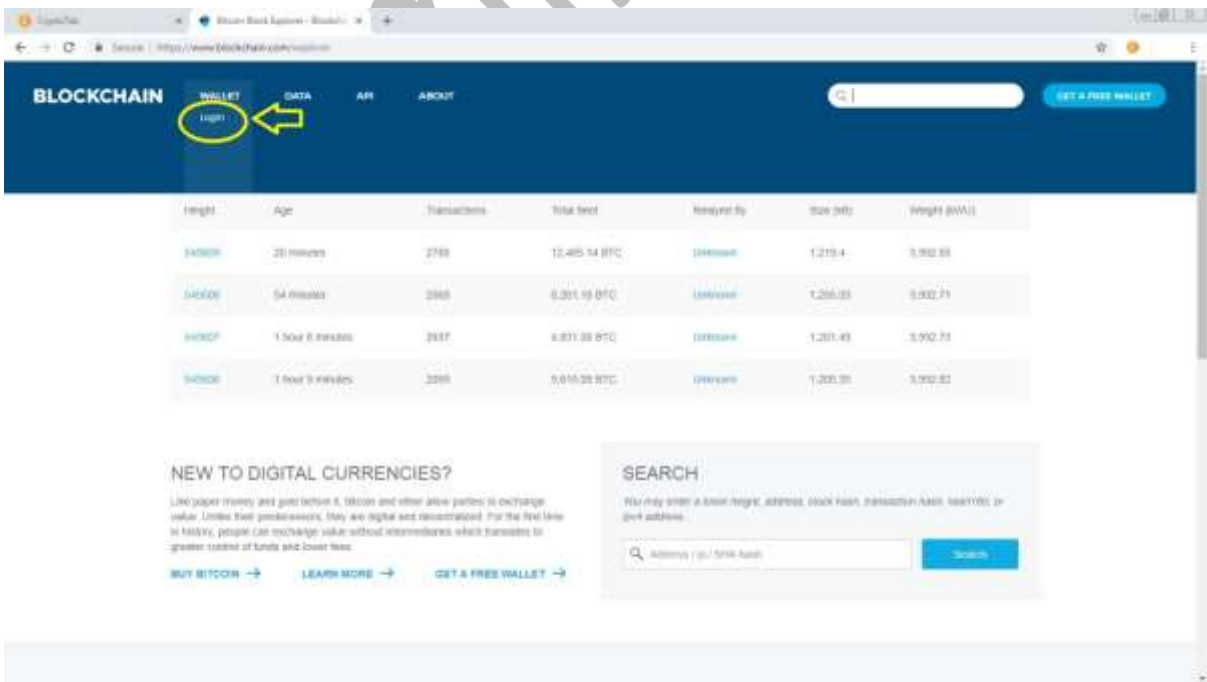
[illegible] × Bitcoin Block Explorer - Blockch × +

Secure | https://www.blockchain.com/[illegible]

BLOCKCHAIN WALLET DATA API ABOUT

Login

GET A FREE WALLET

| Height | Age | Transactions | Total Sent | Relayed By | Size (kB) | Weight (kWU) |
|---|---|---|---|---|---|---|
| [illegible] | 20 minutes | 2793 | 12,485.14 BTC | Unknown | 1,219.4 | 3,992.93 |
| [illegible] | 54 minutes | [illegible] | 8,201.16 BTC | Unknown | 1,255.03 | 3,992.71 |
| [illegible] | 1 hour 8 minutes | 2837 | 4,831.38 BTC | Unknown | 1,261.43 | 3,992.73 |
| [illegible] | 1 hour 9 minutes | 2093 | 9,610.39 BTC | Unknown | 1,205.35 | 3,992.82 |

NEW TO DIGITAL CURRENCIES?

Like paper money and gold before it, bitcoin and ether allow parties to exchange value. Unlike their predecessors, they are digital and decentralized. For the first time in history, people can exchange value without intermediaries which translates to greater control of funds and lower fees.

BUY BITCOIN → LEARN MORE → GET A FREE WALLET →

SEARCH

You may enter a block height, address, block hash, transaction hash, hash160, or ipv4 address.

Address / Ip / SHA hash

Search